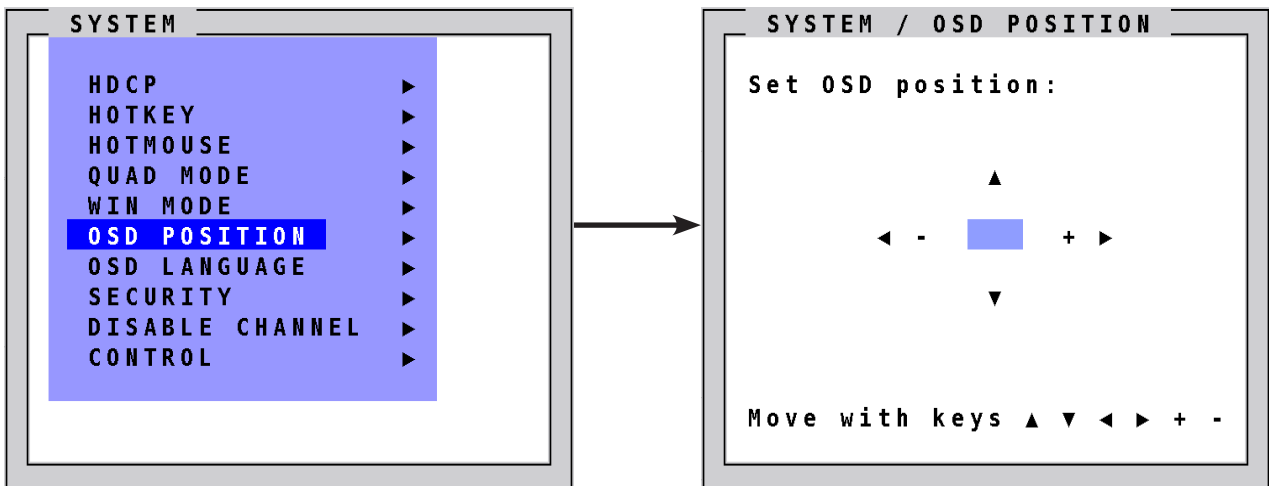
SYSTEM

HDCP ►
HOTKEY ►
HOTMOUSE ►
QUAD MODE ►
WIN MODE ►
OSD POSITION ►
OSD LANGUAGE ►
SECURITY ►
DISABLE CHANNEL ►
CONTROL ►

SYSTEM / OSD POSITION

Set OSD position:

▲

◄ - + ►

▼

Move with keys ▲ ▼ ◄ ► + -